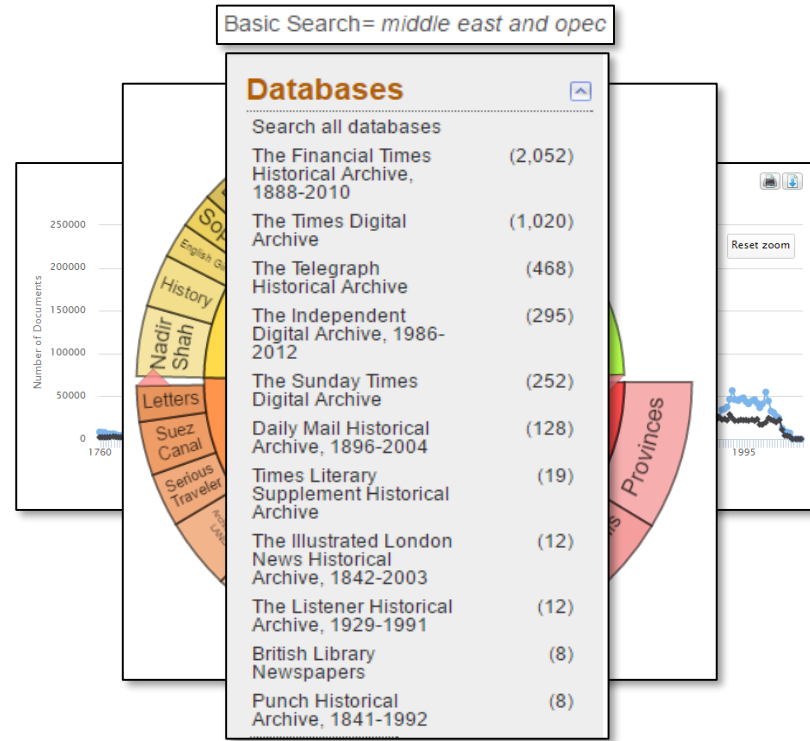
Basic Search= *middle east and opec*

Databases

Search all databases

| | |
|---|---|
| The Financial Times Historical Archive, 1888-2010 | (2,052) |
| The Times Digital Archive | (1,020) |
| The Telegraph Historical Archive | (468) |
| The Independent Digital Archive, 1986-2012 | (295) |
| The Sunday Times Digital Archive | (252) |
| Daily Mail Historical Archive, 1896-2004 | (128) |
| Times Literary Supplement Historical Archive | (19) |
| The Illustrated London News Historical Archive, 1842-2003 | (12) |
| The Listener Historical Archive, 1929-1991 | (12) |
| British Library Newspapers | (8) |
| Punch Historical Archive, 1841-1992 | (8) |

250000
200000
150000
100000
50000
0
Number of Documents
1760
1995
Reset zoom

Sop
English
History
Nadir Shah
Letters
Suez Canal
Serious Traveler
Provinces